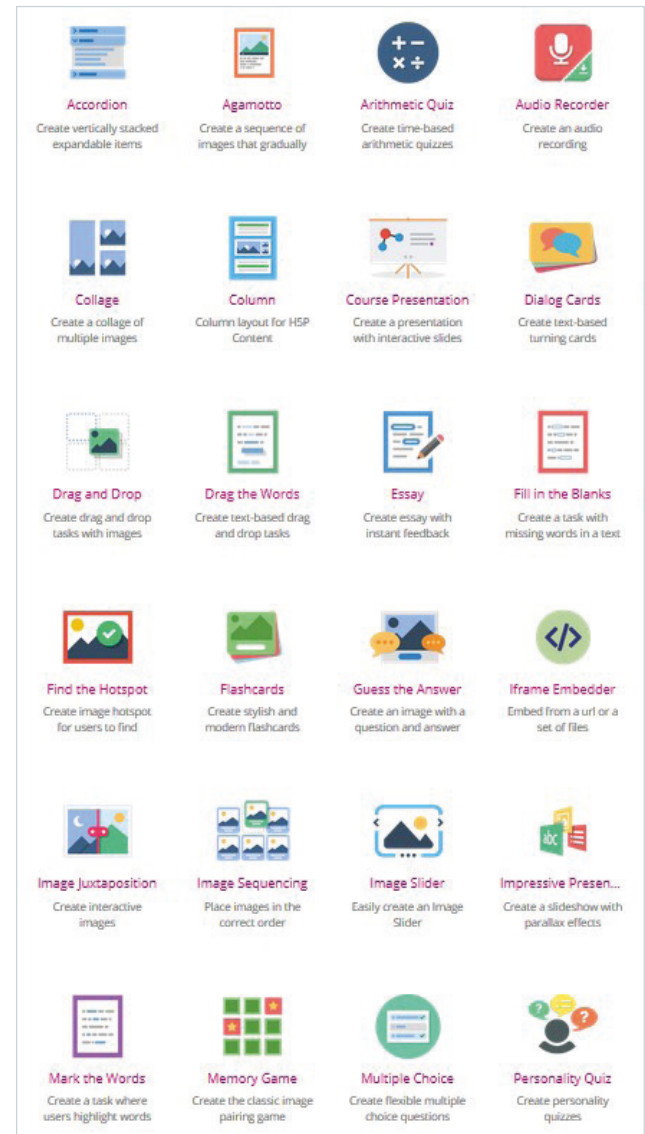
Accordion
Create vertically stacked expandable items

Agamotto
Create a sequence of images that gradually

Arithmetic Quiz
Create time-based arithmetic quizzes

Audio Recorder
Create an audio recording

Collage
Create a collage of multiple images

Column
Column layout for H5P Content

Course Presentation
Create a presentation with interactive slides

Dialog Cards
Create text-based turning cards

Drag and Drop
Create drag and drop tasks with images

Drag the Words
Create text-based drag and drop tasks

Essay
Create essay with instant feedback

Fill in the Blanks
Create a task with missing words in a text

Find the Hotspot
Create image hotspot for users to find

Flashcards
Create stylish and modern flashcards

Guess the Answer
Create an image with a question and answer

Iframe Embedder
Embed from a url or a set of files

Image Juxtaposition
Create interactive images

Image Sequencing
Place images in the correct order

Image Slider
Easily create an Image Slider

Impressive Presen...
Create a slideshow with parallax effects

Mark the Words
Create a task where users highlight words

Memory Game
Create the classic image pairing game

Multiple Choice
Create flexible multiple choice questions

Personality Quiz
Create personality quizzes